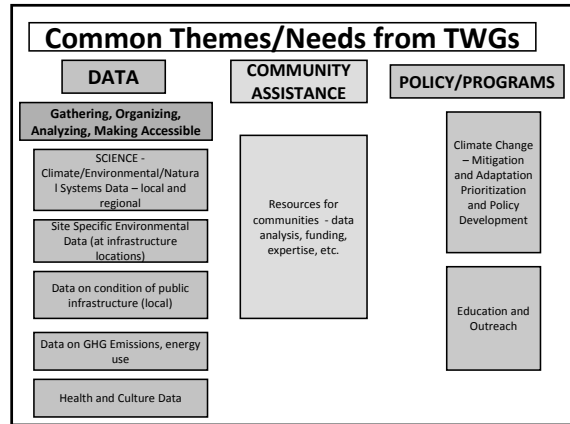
Common Themes/Needs from TWGs

DATA

Gathering, Organizing, Analyzing, Making Accessible

SCIENCE - Climate/Environmental/Natural Systems Data – local and regional

Site Specific Environmental Data (at infrastructure locations)

Data on condition of public infrastructure (local)

Data on GHG Emissions, energy use

Health and Culture Data

COMMUNITY ASSISTANCE

Resources for communities - data analysis, funding, expertise, etc.

POLICY/PROGRAMS

Climate Change – Mitigation and Adaptation Prioritization and Policy Development

Education and Outreach